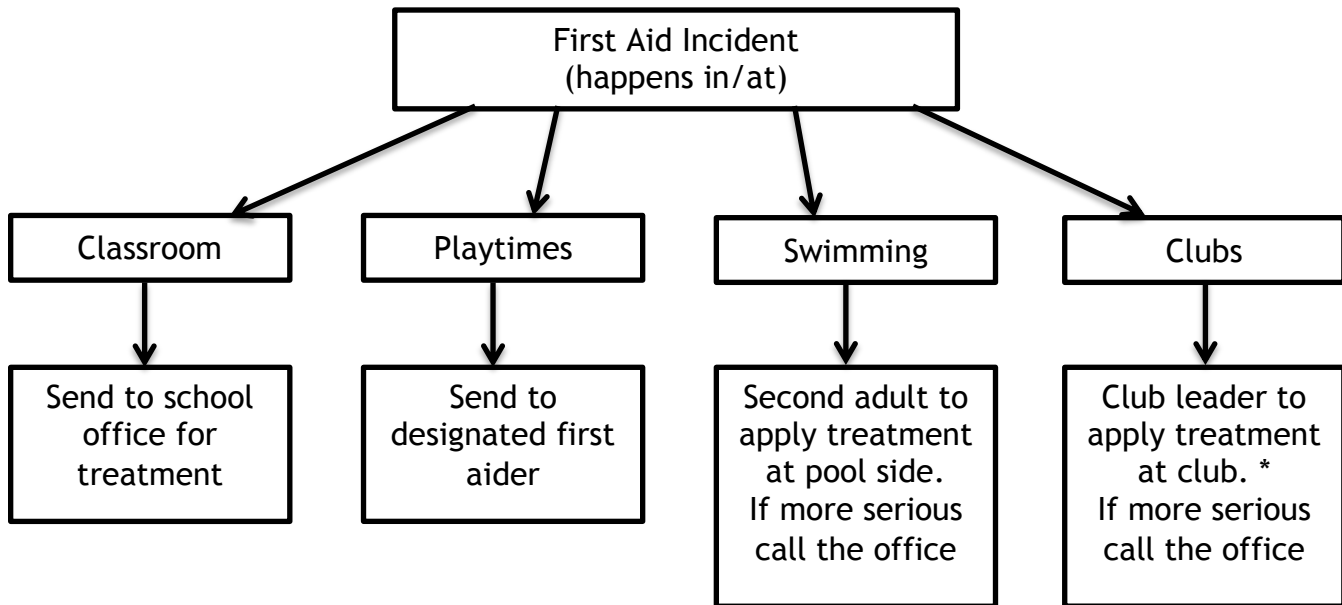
First Aid Incident
(happens in/at)

Classroom

Playtimes

Swimming

Clubs

Send to school office for treatment

Send to designated first aider

Second adult to apply treatment at pool side.
If more serious call the office

Club leader to apply treatment at club. *
If more serious call the office